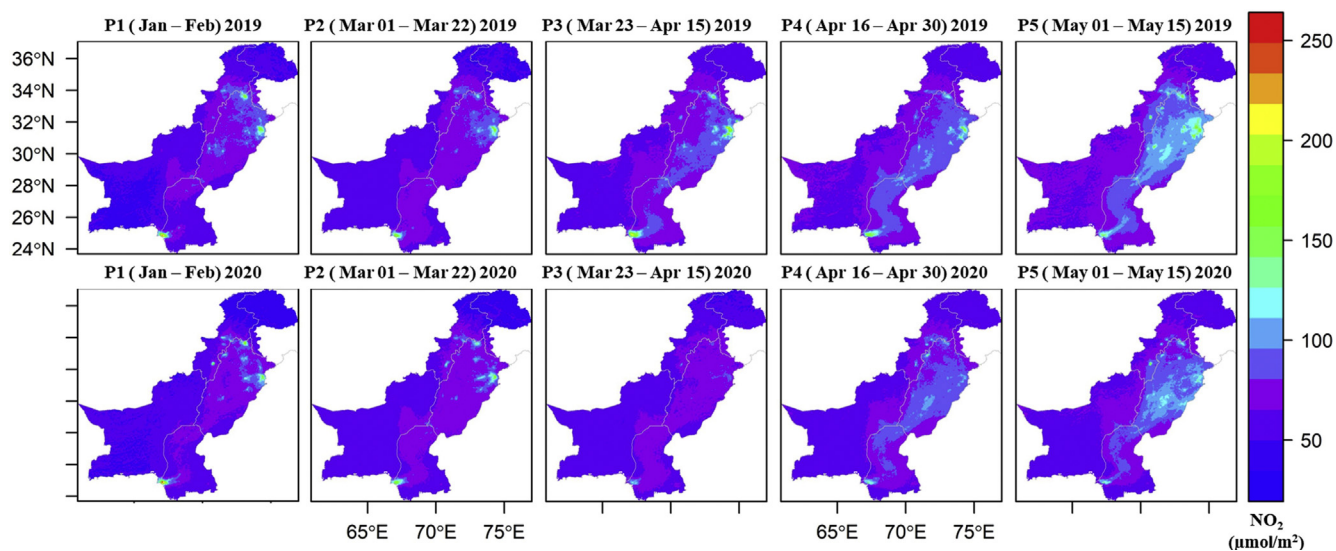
P1 ( Jan – Feb) 2019

P2 ( Mar 01 – Mar 22) 2019

P3 ( Mar 23 – Apr 15) 2019

P4 ( Apr 16 – Apr 30) 2019

P5 ( May 01 – May 15) 2019

36°N
34°N
32°N
30°N
28°N
26°N
24°N

P1 ( Jan – Feb) 2020

P2 ( Mar 01 – Mar 22) 2020

P3 ( Mar 23 – Apr 15) 2020

P4 ( Apr 16 – Apr 30) 2020

P5 ( May 01 – May 15) 2020

65°E 70°E 75°E

65°E 70°E 75°E

250
200
150
100
50

$NO_2$ (μmol/m$^2$)